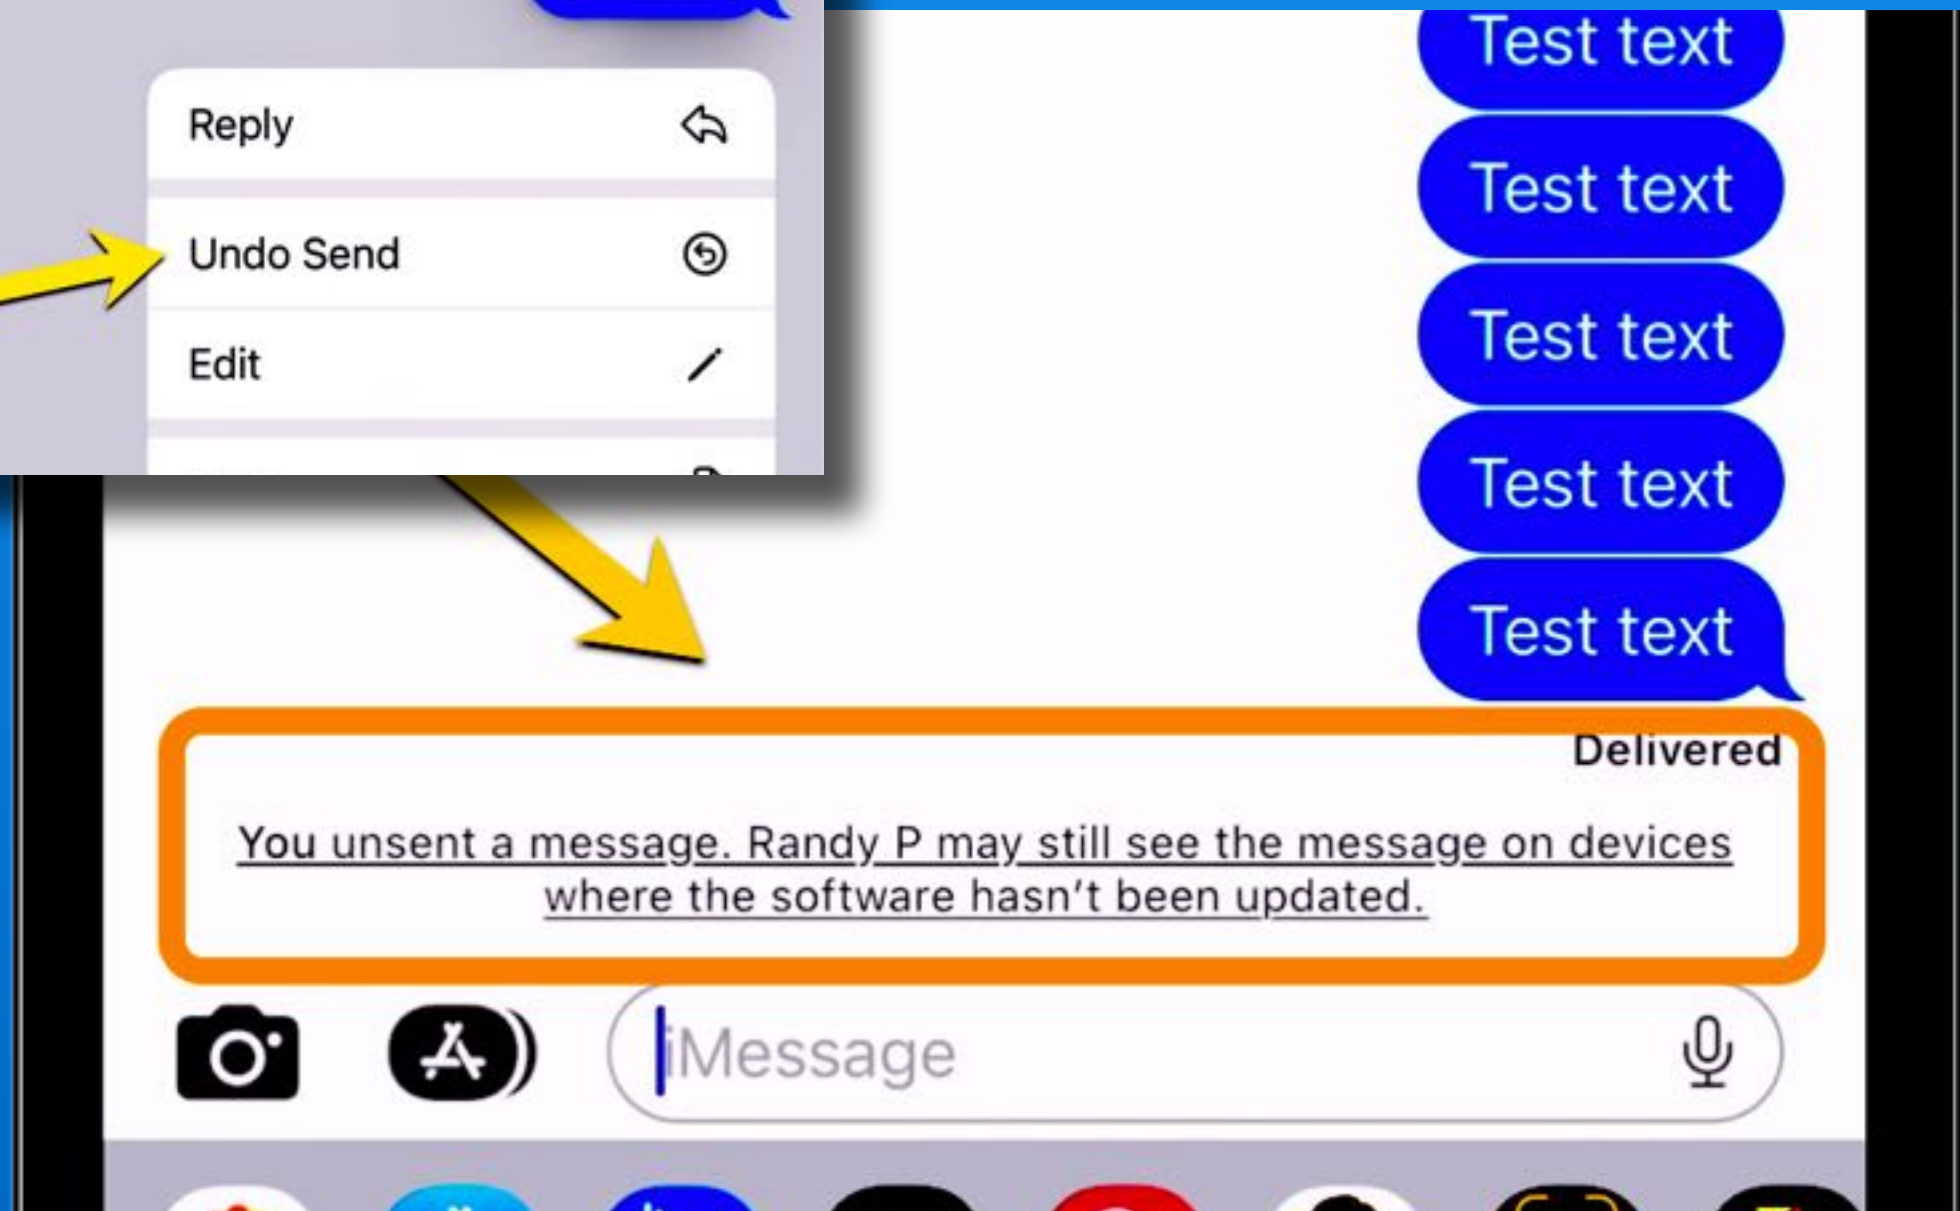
Reply

Undo Send

Edit

Test text

Test text

Test text

Test text

Test text

Delivered

You unsent a message. Randy P may still see the message on devices where the software hasn't been updated.

iMessage